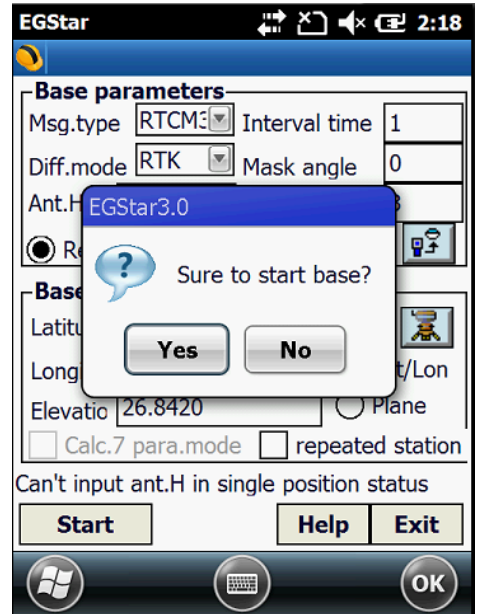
EGStar 2:18

Base parameters
Msg.type RTCM3
Interval time 1
Diff.mode RTK
Mask angle 0
Ant.H
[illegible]3
Re

EGStar3.0
Sure to start base?
Yes
No

Base
Latitu
Long
t/Lon
Elevatio 26.8420
Plane
Calc.7 para.mode
repeated station
Can't input ant.H in single position status
Start
Help
Exit
OK